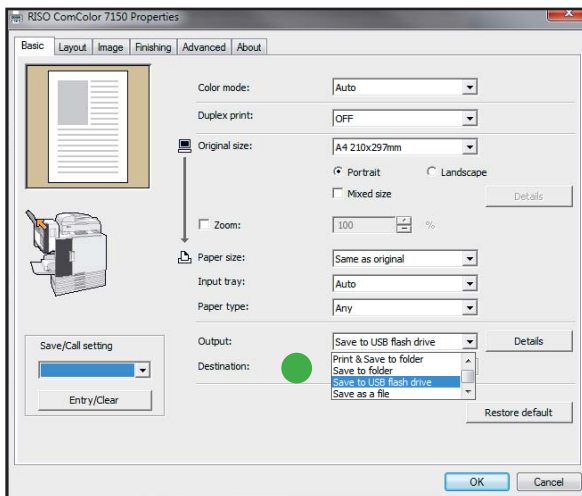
RISO ComColor 7150 Properties

Basic | Layout | Image | Finishing | Advanced | About

Color mode: Auto

Duplex print: OFF

Original size: A4 210x297mm

Portrait

Landscape

Mixed size

Details

Zoom: 100 %

Paper size: Same as original

Input tray: Auto

Paper type: Any

Save/Call setting

Entry/Clear

Output: Save to USB flash drive

Details

Destination:

Print & Save to folder
Save to folder
Save to USB flash drive
Save as a file

Restore default

OK

Cancel